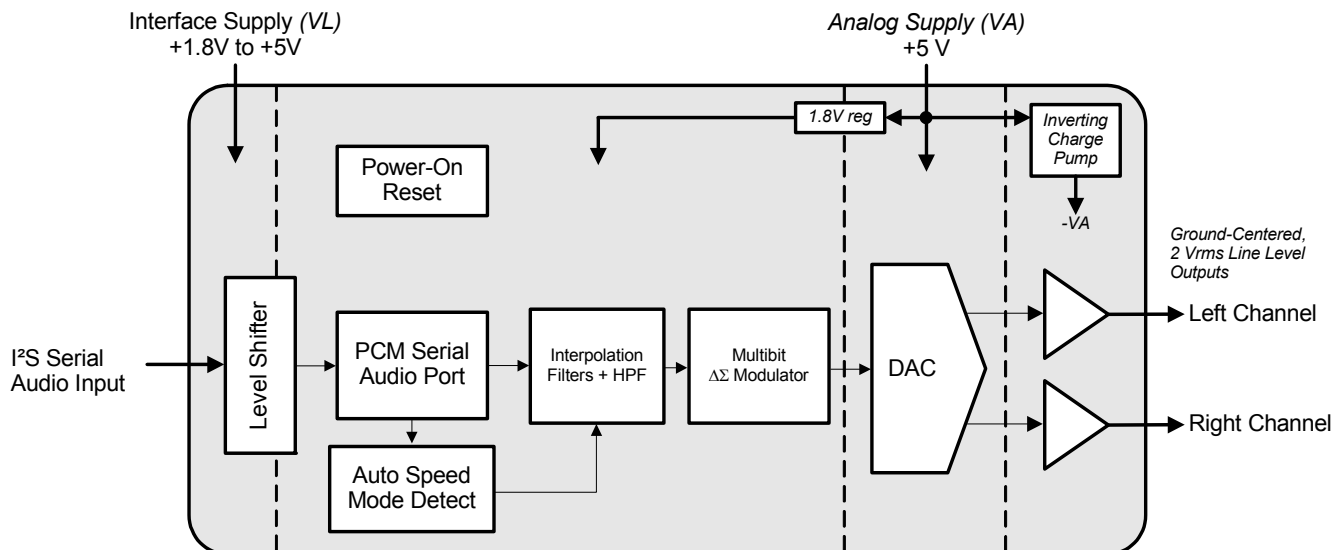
Interface Supply *(VL)*
+1.8V to +5V

*Analog Supply (VA)*
+5 V

*1.8V reg*

*Inverting Charge Pump*

*-VA*

Power-On Reset

*Ground-Centered, 2 Vrms Line Level Outputs*

I²S Serial Audio Input

Level Shifter

PCM Serial Audio Port

Interpolation Filters + HPF

Multibit $\Delta\Sigma$ Modulator

DAC

Left Channel

Right Channel

Auto Speed Mode Detect